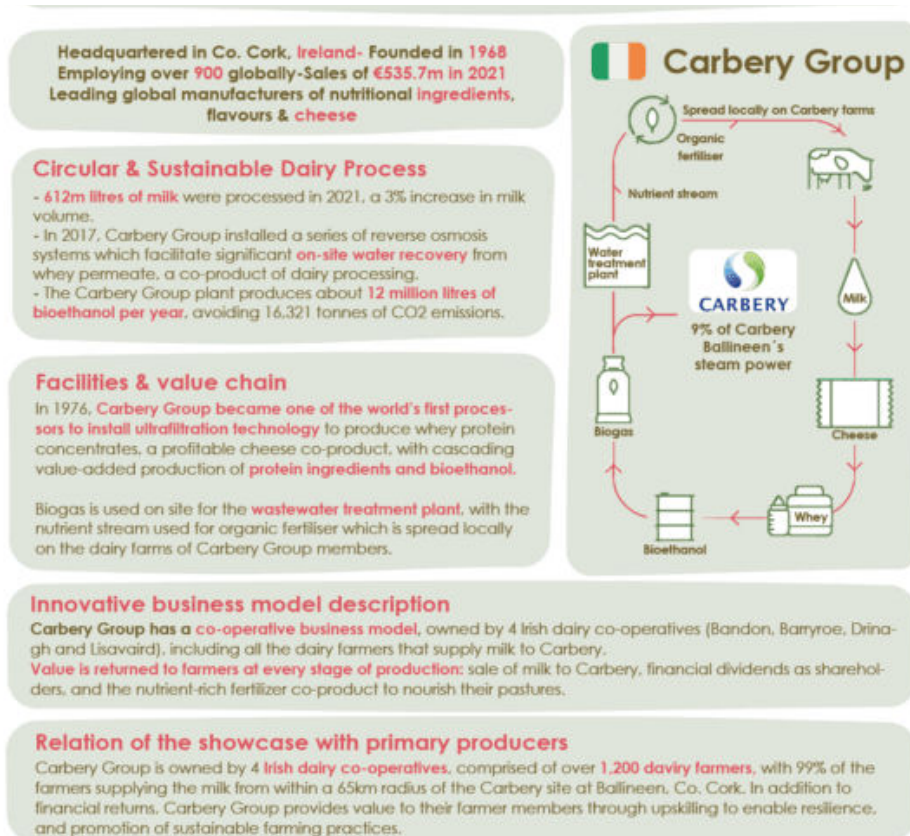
Headquartered in Co. Cork, Ireland- Founded in 1968
Employing over 900 globally-Sales of €535.7m in 2021
Leading global manufacturers of nutritional ingredients, flavours & cheese

Circular & Sustainable Dairy Process

- 612m litres of milk were processed in 2021, a 3% increase in milk volume.
- In 2017, Carbery Group installed a series of reverse osmosis systems which facilitate significant on-site water recovery from whey permeate, a co-product of dairy processing.
- The Carbery Group plant produces about 12 million litres of bioethanol per year, avoiding 16,321 tonnes of CO2 emissions.

Facilities & value chain

In 1976, Carbery Group became one of the world's first processors to install ultrafiltration technology to produce whey protein concentrates, a profitable cheese co-product, with cascading value-added production of protein ingredients and bioethanol.

Biogas is used on site for the wastewater treatment plant, with the nutrient stream used for organic fertiliser which is spread locally on the dairy farms of Carbery Group members.

Carbery Group

Spread locally on Carbery farms

Organic fertiliser

Nutrient stream

Water treatment plant

CARBERY

9% of Carbery Ballineen´s steam power

Milk

Biogas

Cheese

Whey

Bioethanol

Innovative business model description

Carbery Group has a co-operative business model, owned by 4 Irish dairy co-operatives (Bandon, Barryroe, Drinagh and Lisavaird), including all the dairy farmers that supply milk to Carbery.
Value is returned to farmers at every stage of production: sale of milk to Carbery, financial dividends as shareholders, and the nutrient-rich fertilizer co-product to nourish their pastures.

Relation of the showcase with primary producers

Carbery Group is owned by 4 Irish dairy co-operatives, comprised of over 1,200 daviry farmers, with 99% of the farmers supplying the milk from within a 65km radius of the Carbery site at Ballineen, Co. Cork. In addition to financial returns, Carbery Group provides value to their farmer members through upskilling to enable resilience, and promotion of sustainable farming practices.